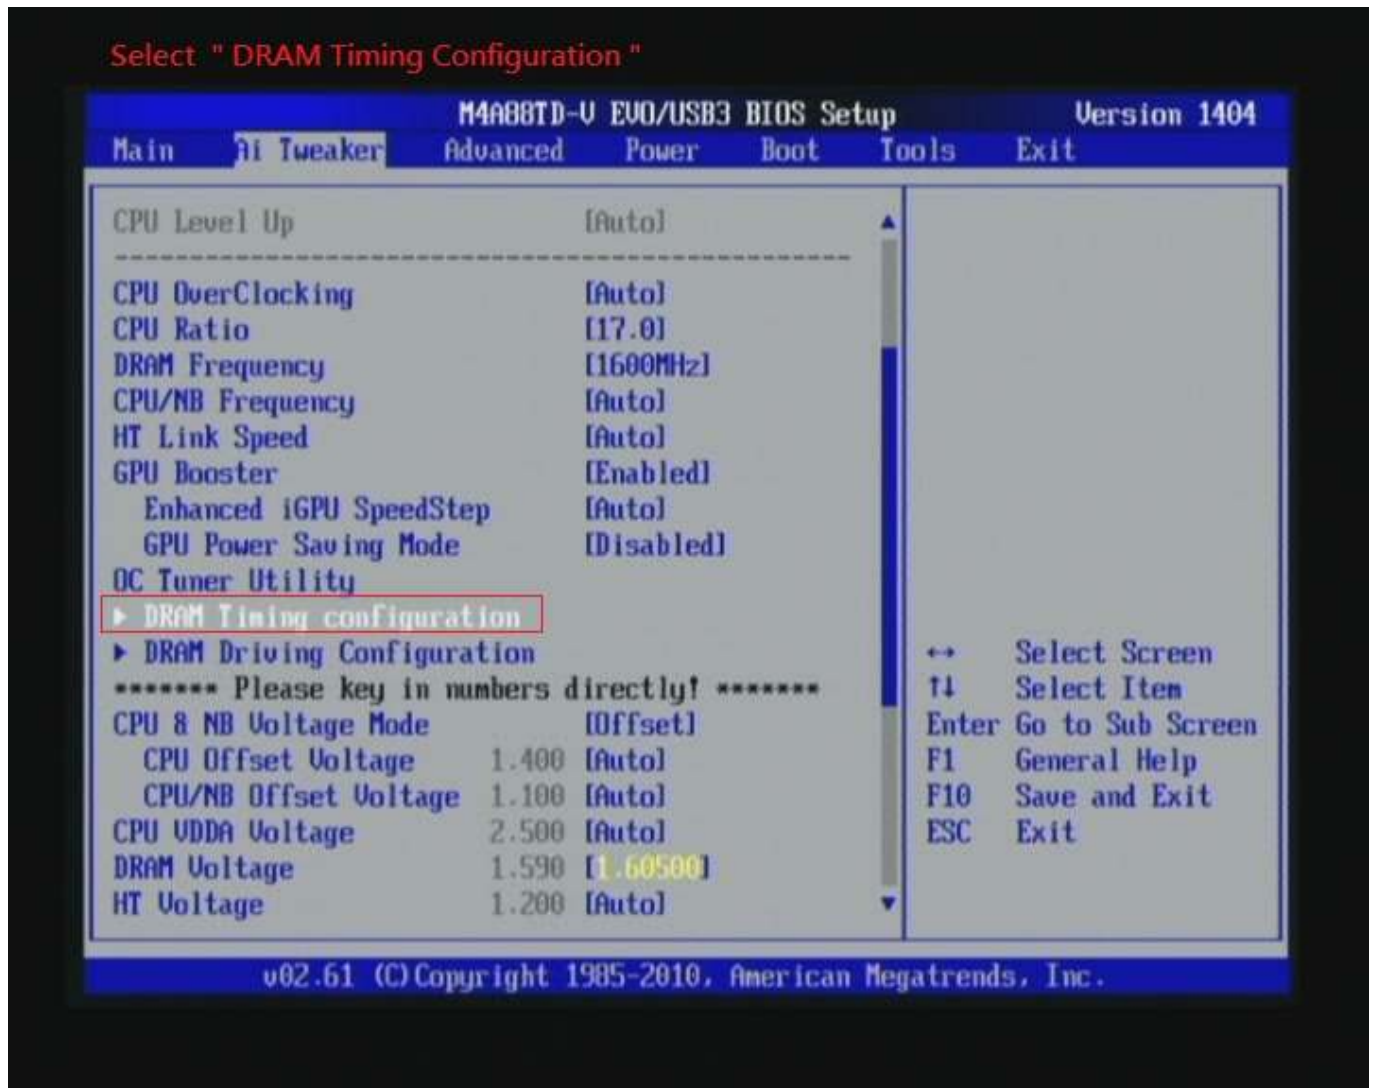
Select " DRAM Timing Configuration "

M4A88TD-V EVO/USB3 BIOS Setup Version 1404

Main Ai Tweaker Advanced Power Boot Tools Exit

CPU Level Up [Auto]

CPU OverClocking [Auto]
CPU Ratio [17.0]
DRAM Frequency [1600MHz]
CPU/NB Frequency [Auto]
HT Link Speed [Auto]
GPU Booster [Enabled]
Enhanced iGPU SpeedStep [Auto]
GPU Power Saving Mode [Disabled]
OC Tuner Utility
▶ DRAM Timing configuration
▶ DRAM Driving Configuration
******* Please key in numbers directly! *******
CPU & NB Voltage Mode [Offset]
CPU Offset Voltage 1.400 [Auto]
CPU/NB Offset Voltage 1.100 [Auto]
CPU VDDA Voltage 2.500 [Auto]
DRAM Voltage 1.590 [1.60500]
HT Voltage 1.200 [Auto]

↔ Select Screen
↑↓ Select Item
Enter Go to Sub Screen
F1 General Help
F10 Save and Exit
ESC Exit

v02.61 (C)Copyright 1985-2010, American Megatrends, Inc.